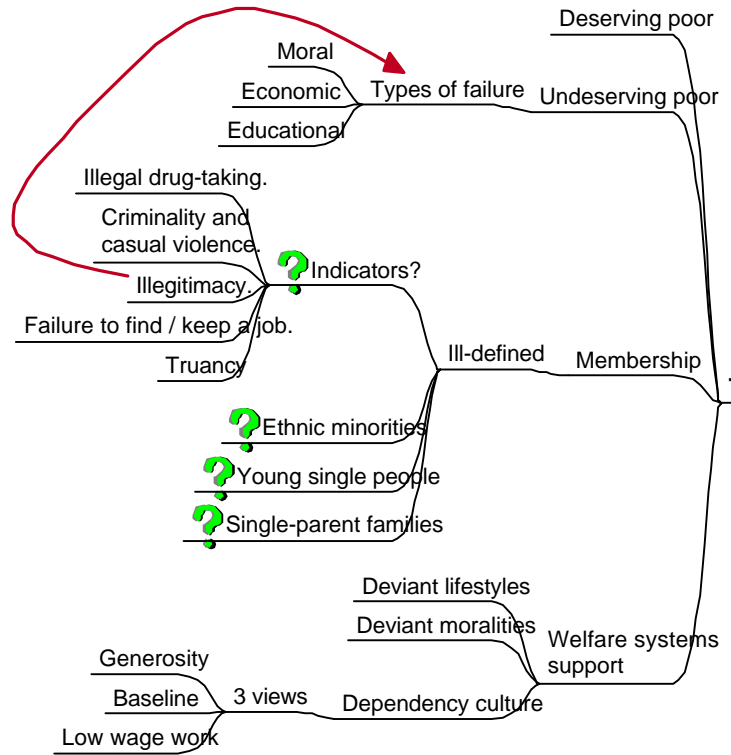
Deserving poor

Moral

Economic

Types of failure

Undeserving poor

Educational

Illegal drug-taking.

Criminality and casual violence.

Illegitimacy.

Indicators?

Failure to find / keep a job.

Truancy

Ill-defined

Membership

Ethnic minorities

Young single people

Single-parent families

Deviant lifestyles

Deviant moralities

Welfare systems support

Generosity

Baseline

3 views

Dependency culture

Low wage work